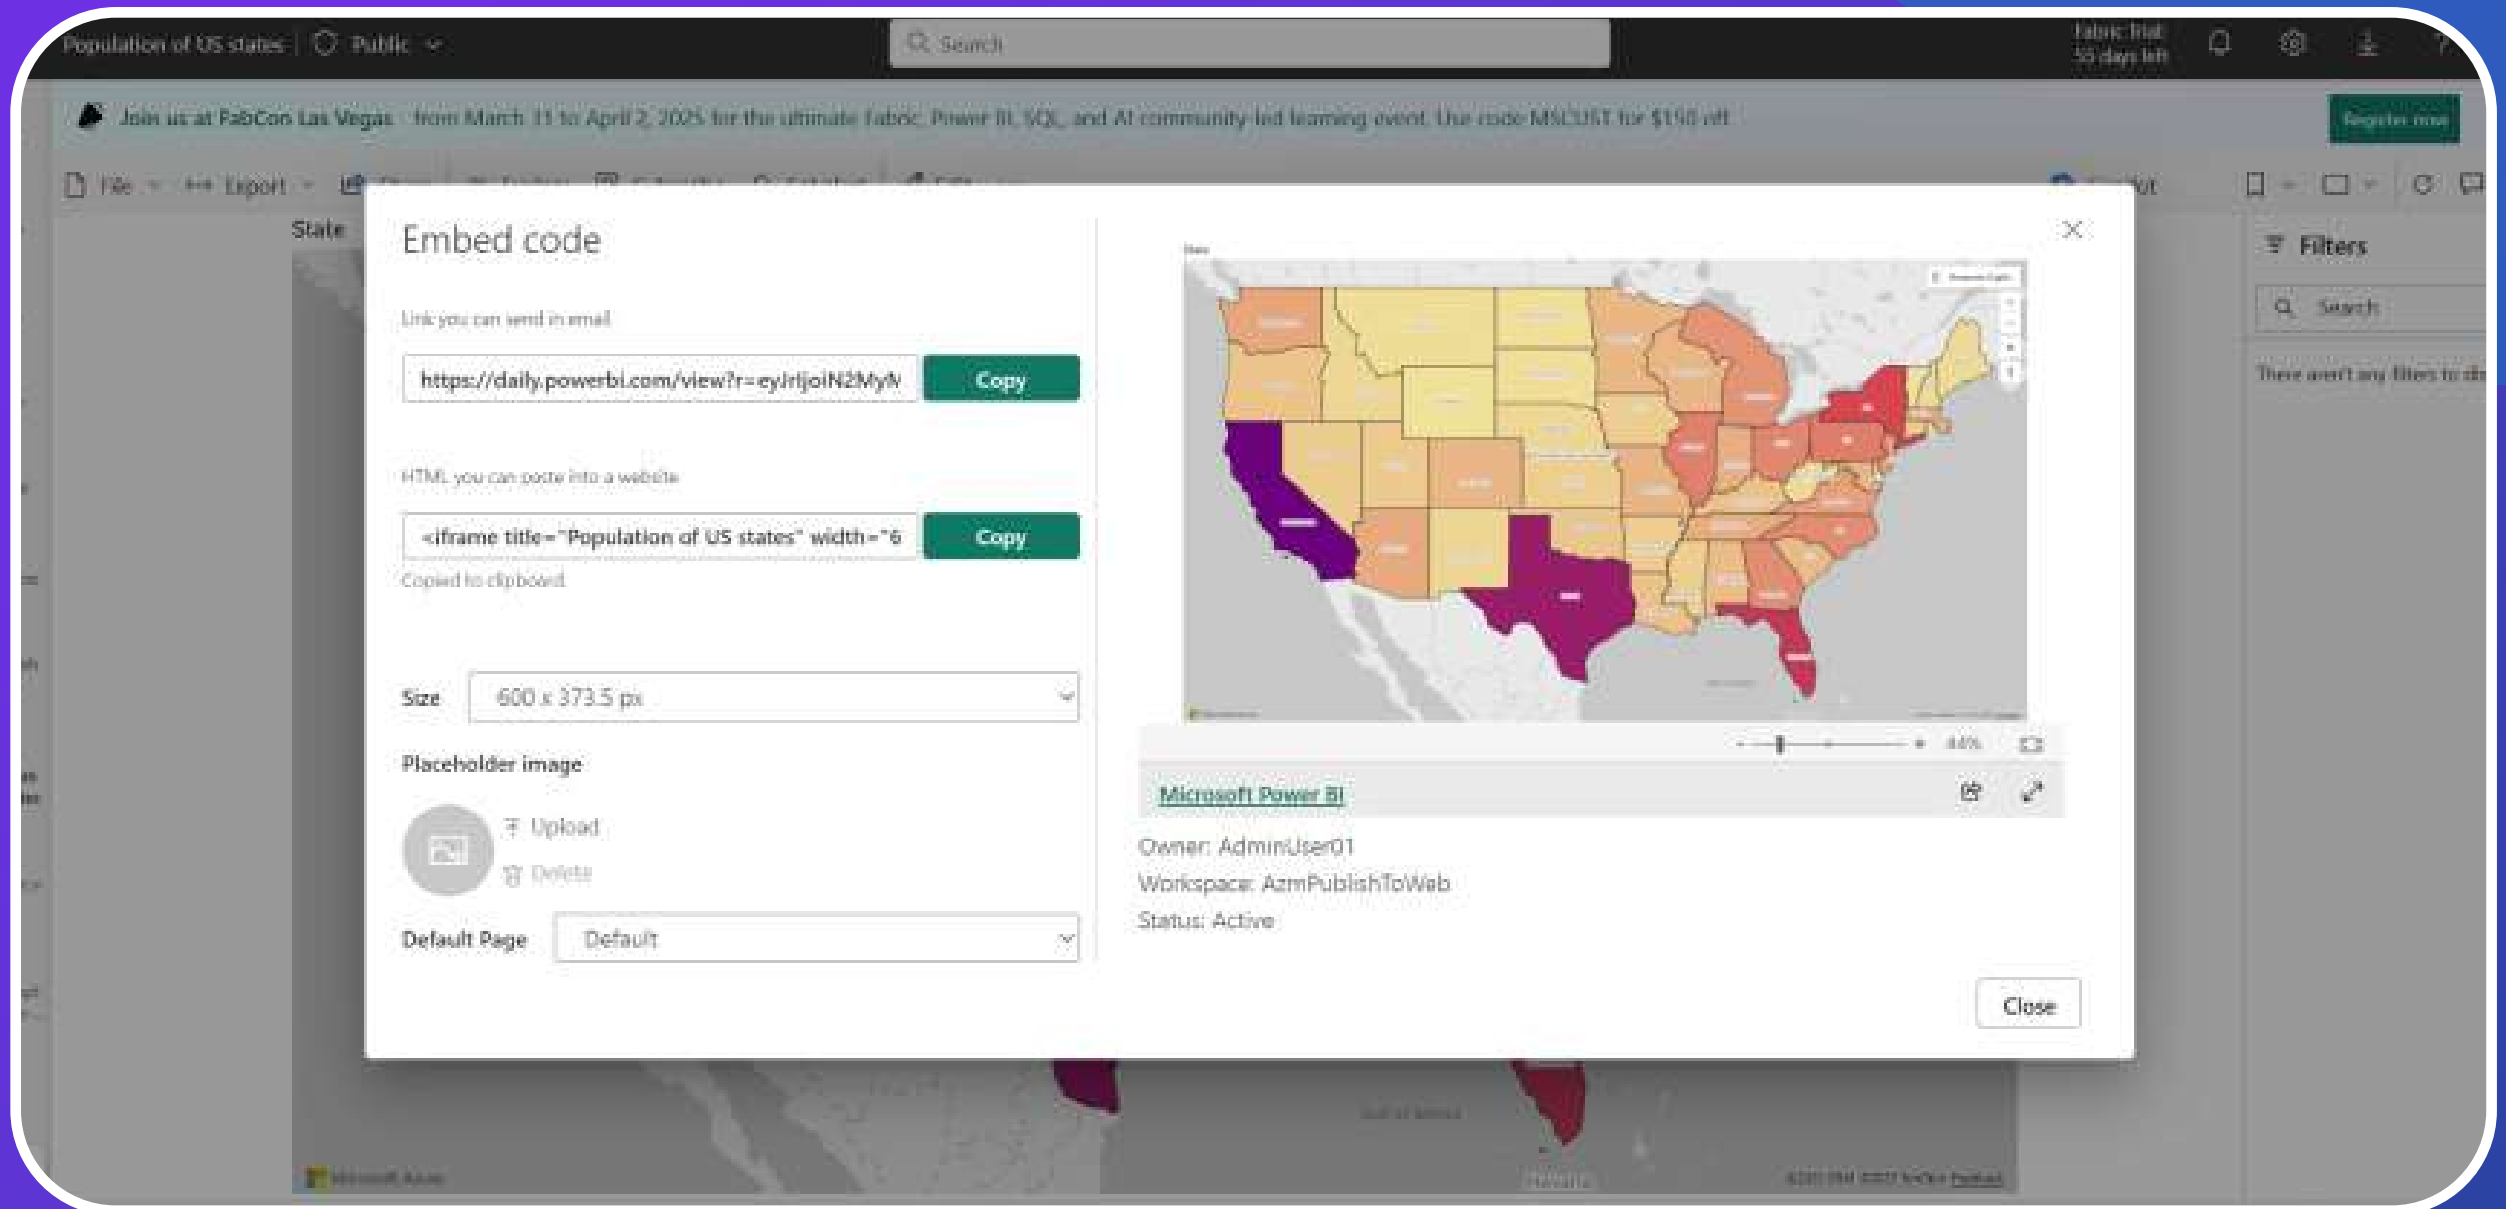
Population of US states | Public

Search

Fabric trial
55 days left

Join us at FabCon Las Vegas from March 31 to April 2, 2025 for the ultimate Fabric, Power BI, SQL, and AI community-led learning event. Use code MSCUST for $150 off.

Register now

File Export

State

Filters

Search

There aren't any filters to display

Embed code

Link you can send in email

https://daily.powerbi.com/view?r=eyJrIjoiN2MyN

Copy

HTML you can paste into a website

<iframe title="Population of US states" width="6

Copy

Copied to clipboard

Size 600 x 373.5 px

Placeholder image

Upload

Delete

Default Page Default

Microsoft Power BI

Owner: AdminUser01
Workspace: AzmPublishToWeb
Status: Active

Close

Microsoft Azure